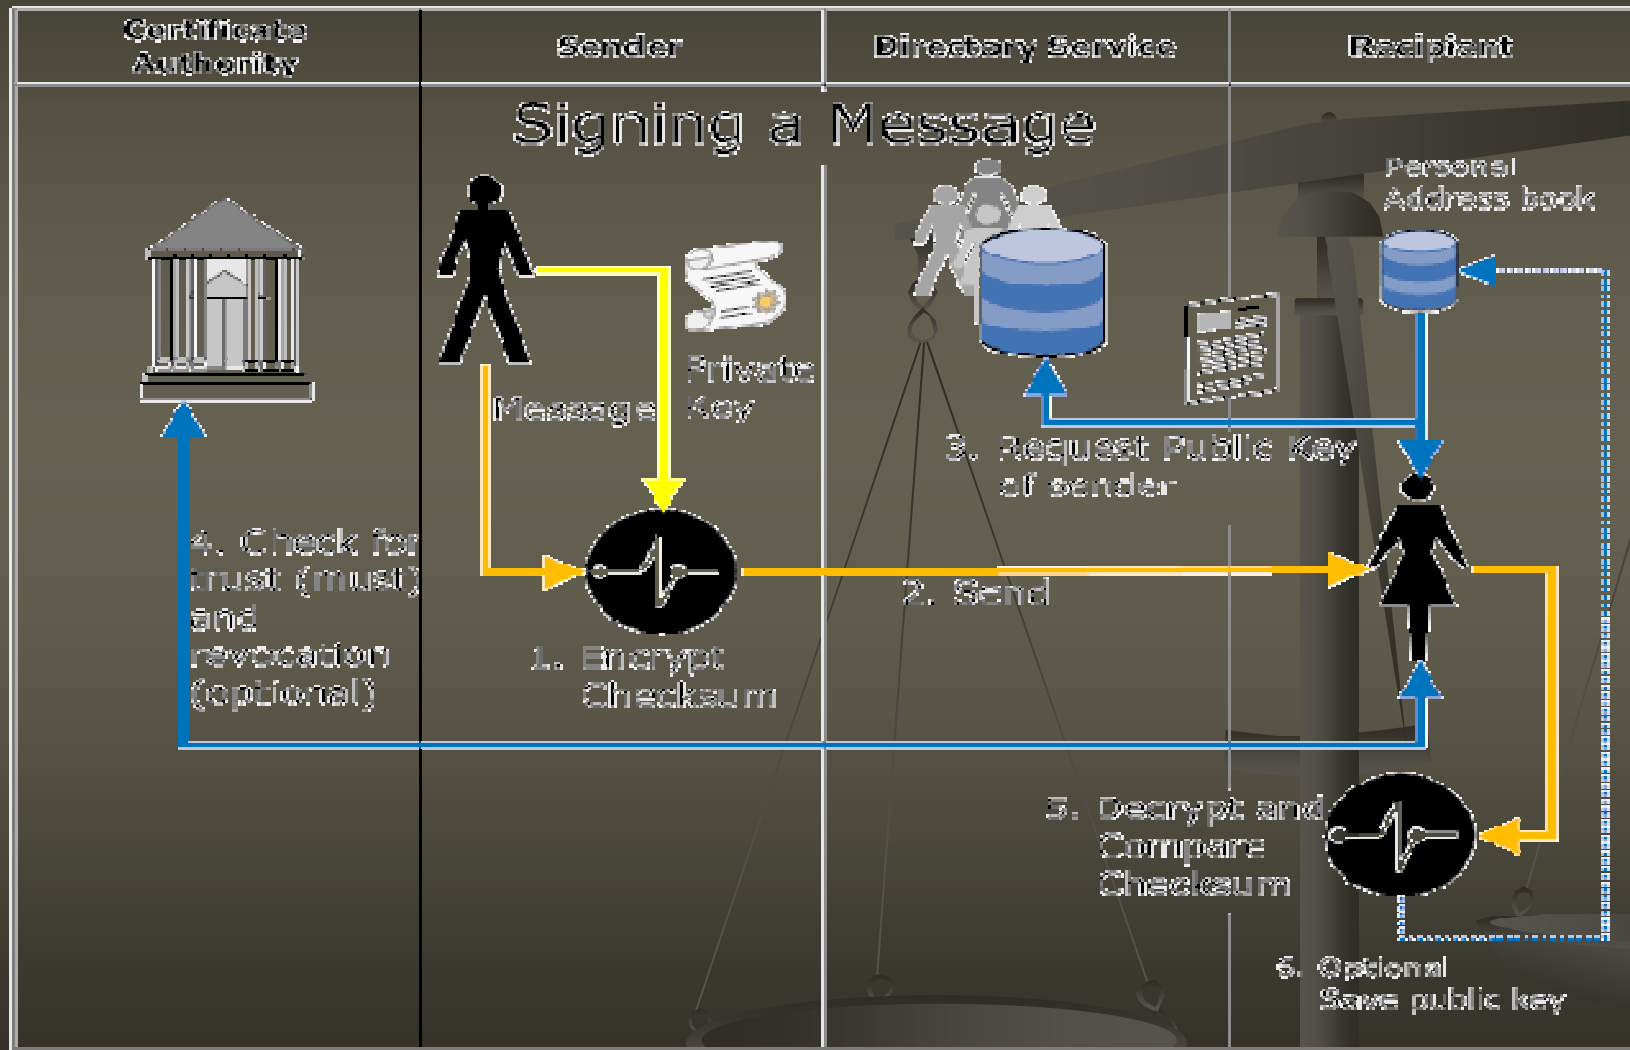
| Certificate Authority | Sender | Directory Service | Recipient |
|---|---|---|---|

Signing a Message

Personal Address book

Message

Private Key

3. Request Public Key of sender

4. Check for trust (must) and revocation (optional)

1. Encrypt Checksum

2. Send

5. Decrypt and Compare Checksum

6. Optional Save public key